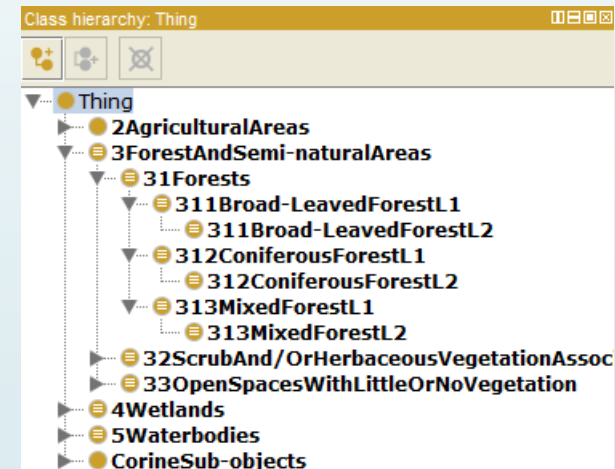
Class hierarchy: Thing

Thing
2AgriculturalAreas
3ForestAndSemi-naturalAreas
31Forests
311Broad-LeavedForestL1
311Broad-LeavedForestL2
312ConiferousForestL1
312ConiferousForestL2
313MixedForestL1
313MixedForestL2
32ScrubAnd/OrHerbaceousVegetationAssoc
33OpenSpacesWithLittleOrNoVegetation
4Wetlands
5Waterbodies
CorineSub-objects